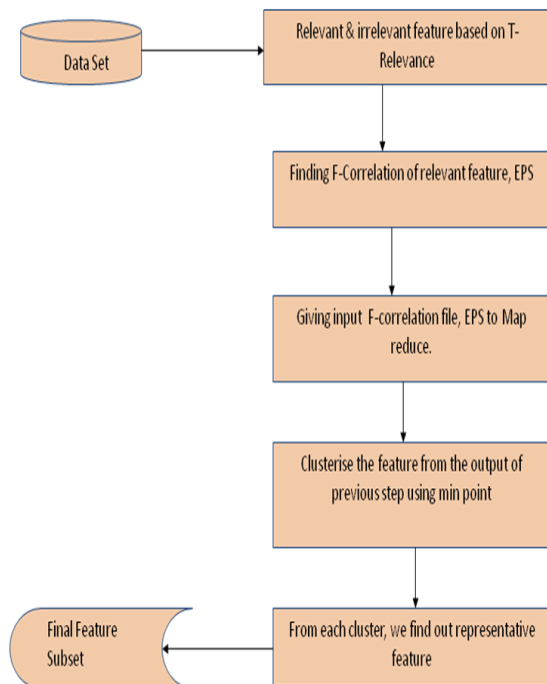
Data Set

Relevant & irrelevant feature based on T-Relevance

Finding F-Correlation of relevant feature, EPS

Giving input F-correlation file, EPS to Map reduce.

Clusterise the feature from the output of previous step using min point

From each cluster, we find out representative feature

Final Feature Subset